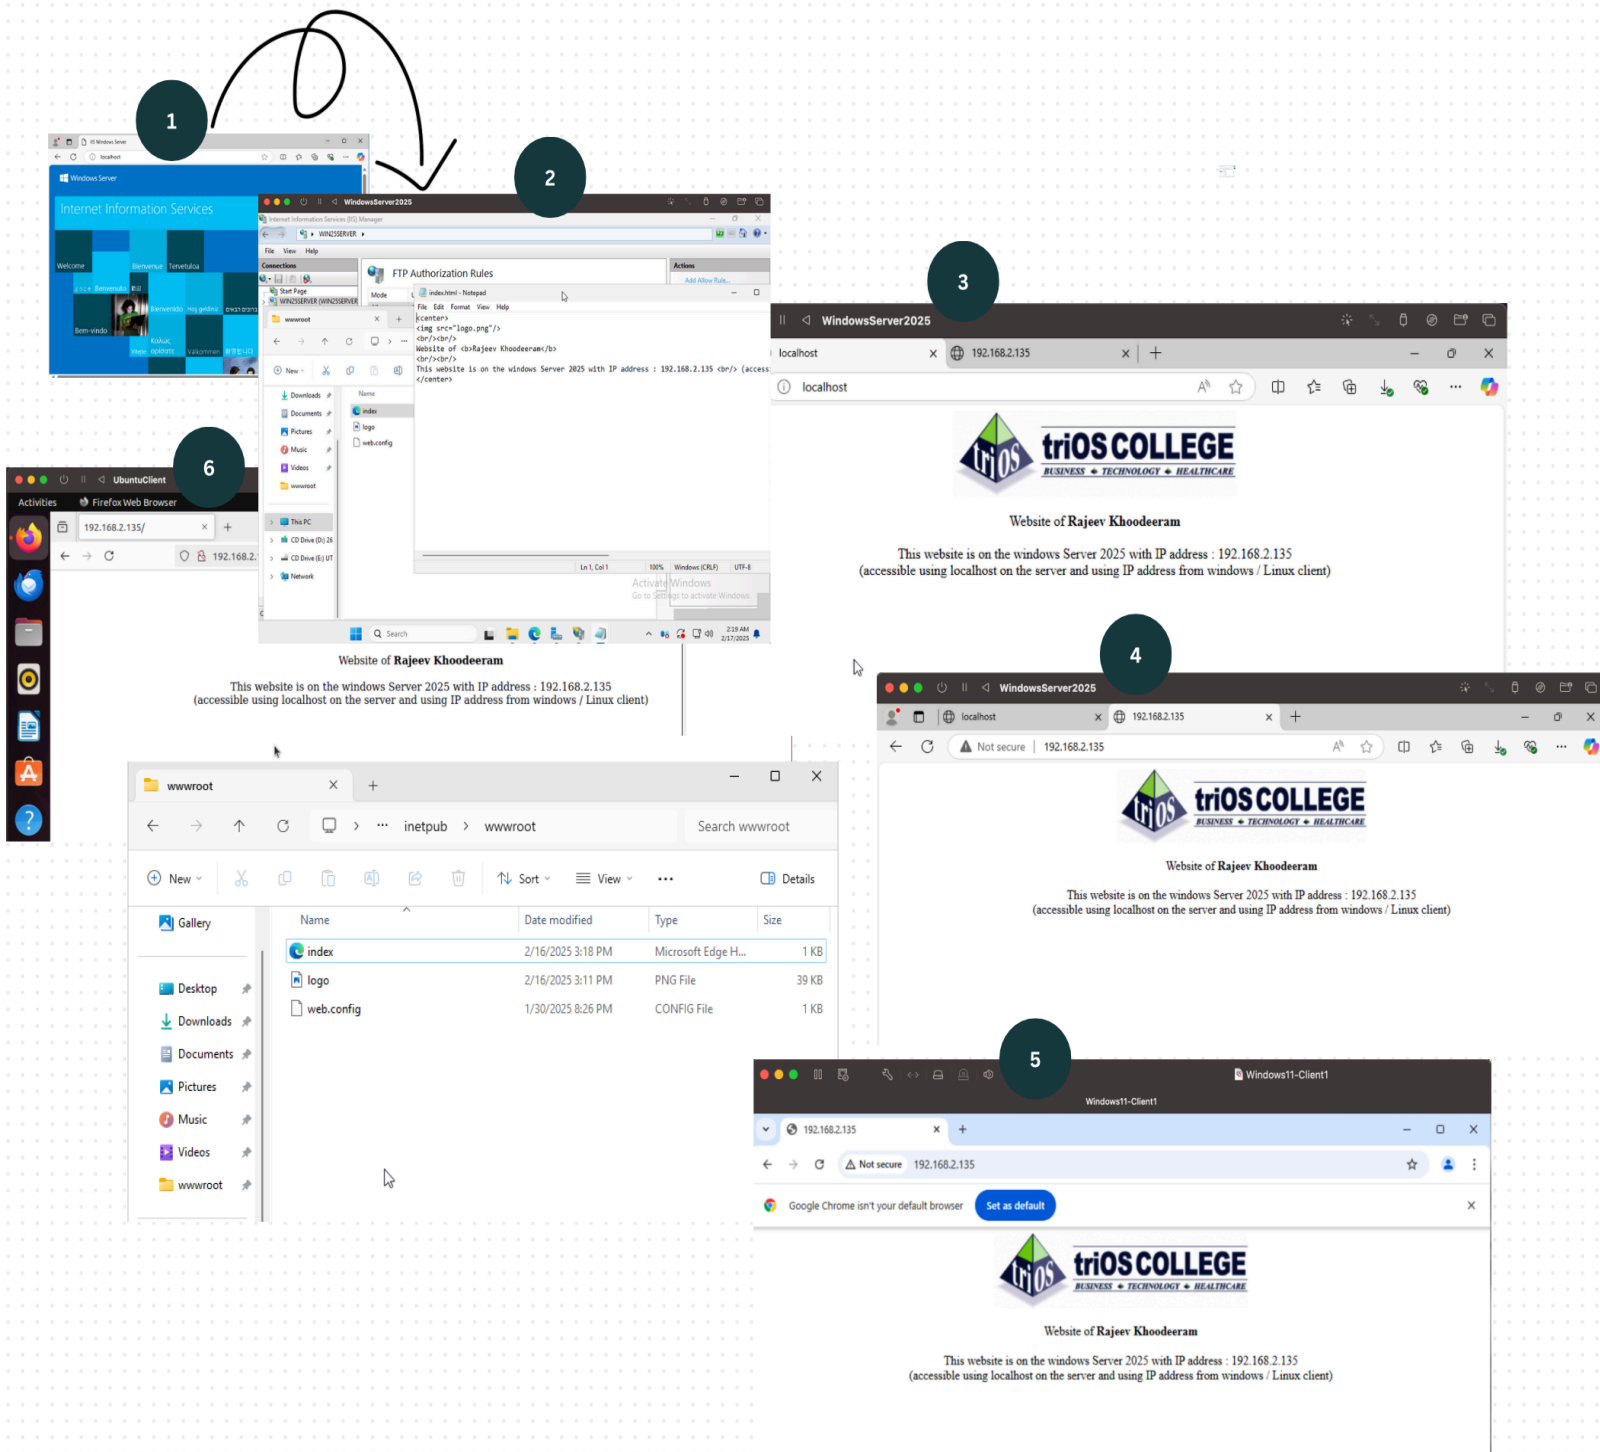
1

IIS Windows Server
localhost
Windows Server
Internet Information Services
Welcome
Bienvenue
Tervetuloa
Bienvenido
Hoş geldiniz
Bem-vindo
Kalós
Vítejte
Välkommen
Velkommen

2

WindowsServer2025
Internet Information Services (IIS) Manager
WIN25SERVER
File View Help
Connections
FTP Authorization Rules
Actions
Add Allow Rule...
Start Page
WIN25SERVER (WIN25SERVER
Mode
index.html - Notepad
File Edit Format View Help
<center>
<img src="logo.png"/>
<br/><br/>
Website of <b>Rajeev Khoodeeram</b>
<br/><br/>
This website is on the windows Server 2025 with IP address : 192.168.2.135 <br/> (access
</center>
Ln 1, Col 1 100% Windows (CRLF) UTF-8
Activate Windows
Go to Settings to activate Windows.
wwwroot
New
Downloads
Documents
Pictures
Music
Videos
wwwroot
Name
index
logo
web.config
This PC
CD Drive (D:) 26
CD Drive (E:) UT
Network
Search
2:19 AM 2/17/2025

3

WindowsServer2025
localhost
192.168.2.135
localhost
triOS COLLEGE
BUSINESS ◆ TECHNOLOGY ◆ HEALTHCARE
Website of Rajeev Khoodeeram
This website is on the windows Server 2025 with IP address : 192.168.2.135
(accessible using localhost on the server and using IP address from windows / Linux client)

6

UbuntuClient
Activities
Firefox Web Browser
192.168.2.135/
192.168.2.

Website of Rajeev Khoodeeram
This website is on the windows Server 2025 with IP address : 192.168.2.135
(accessible using localhost on the server and using IP address from windows / Linux client)

4

WindowsServer2025
localhost
192.168.2.135
Not secure | 192.168.2.135
triOS COLLEGE
BUSINESS ◆ TECHNOLOGY ◆ HEALTHCARE
Website of Rajeev Khoodeeram
This website is on the windows Server 2025 with IP address : 192.168.2.135
(accessible using localhost on the server and using IP address from windows / Linux client)

wwwroot
inetpub > wwwroot
Search wwwroot
New
Sort
View
Details
Gallery
Desktop
Downloads
Documents
Pictures
Music
Videos
wwwroot

| Name | Date modified | Type | Size |
|---|---|---|---|
| index | 2/16/2025 3:18 PM | Microsoft Edge H... | 1 KB |
| logo | 2/16/2025 3:11 PM | PNG File | 39 KB |
| web.config | 1/30/2025 8:26 PM | CONFIG File | 1 KB |

5

Windows11-Client1
Windows11-Client1
192.168.2.135
Not secure 192.168.2.135
Google Chrome isn't your default browser
Set as default
triOS COLLEGE
BUSINESS ◆ TECHNOLOGY ◆ HEALTHCARE
Website of Rajeev Khoodeeram
This website is on the windows Server 2025 with IP address : 192.168.2.135
(accessible using localhost on the server and using IP address from windows / Linux client)